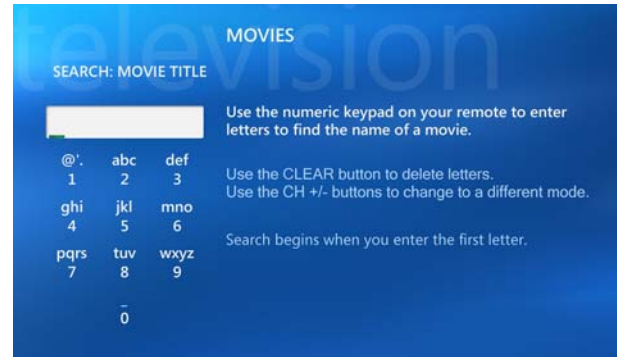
television

MOVIES

SEARCH: MOVIE TITLE

Use the numeric keypad on your remote to enter letters to find the name of a movie.

| @'. 1 | abc 2 | def 3 |
|---|---|---|
| ghi 4 | jkl 5 | mno 6 |
| pqrs 7 | tuv 8 | wxyz 9 |
| | _ 0 | |

Use the CLEAR button to delete letters.
Use the CH +/- buttons to change to a different mode.

Search begins when you enter the first letter.